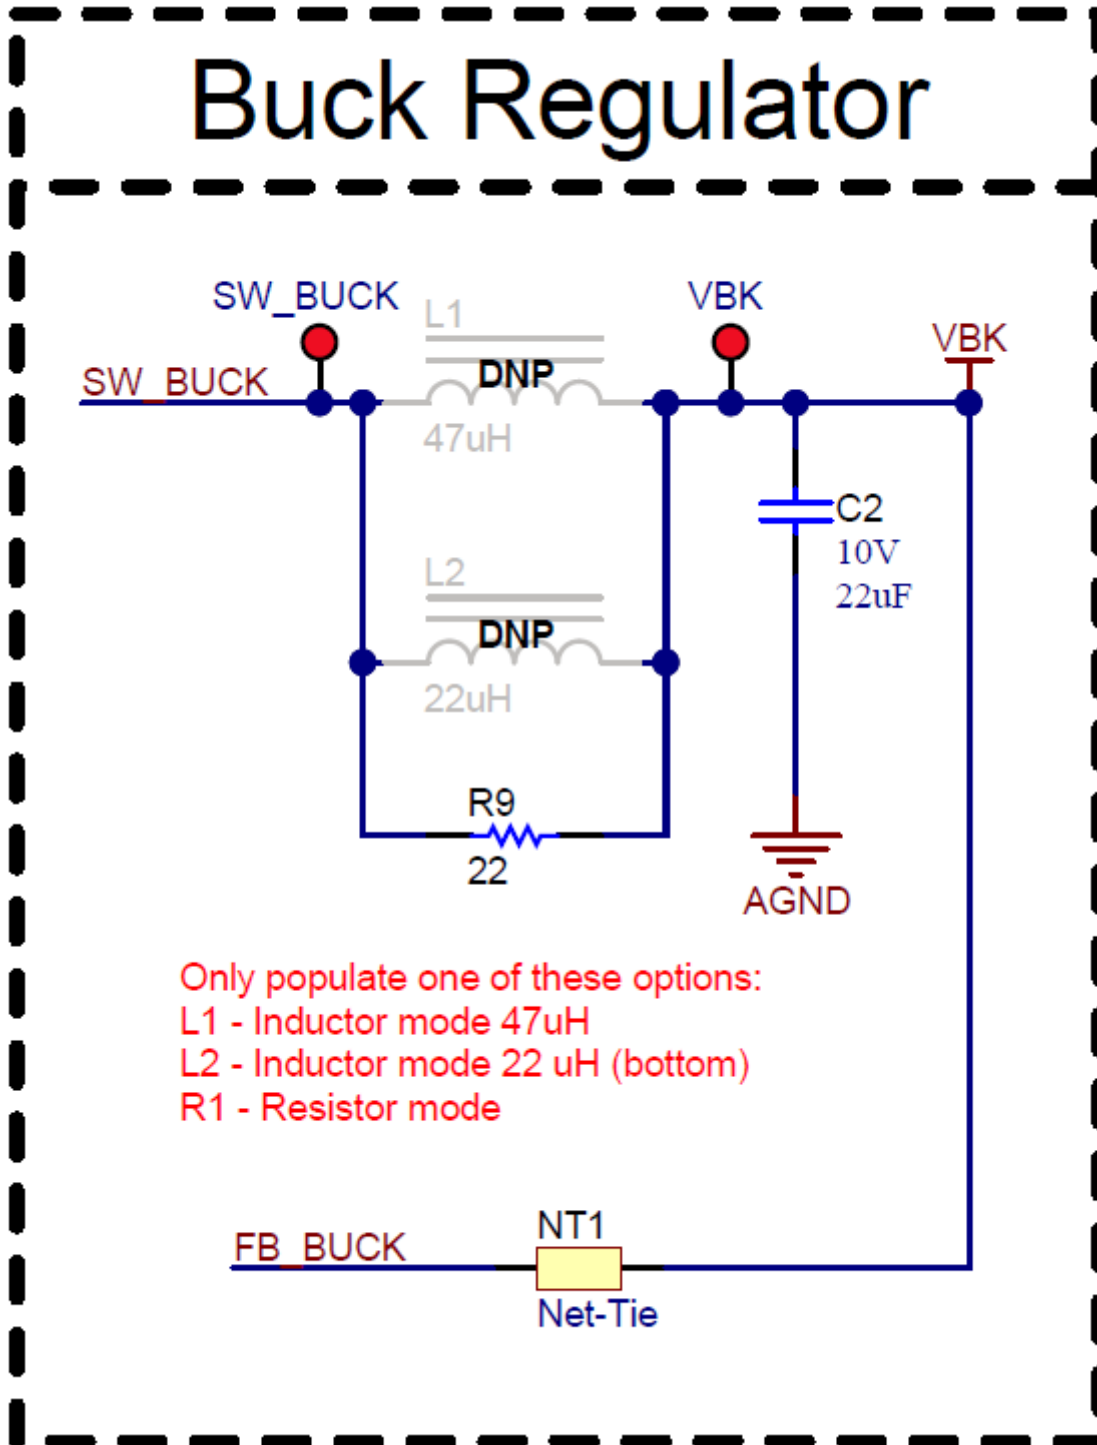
Buck Regulator

SW_BUCK
SW_BUCK
L1
DNP
47uH
VBK
VBK
C2
10V
22uF
L2
DNP
22uH
R9
22
AGND

Only populate one of these options:
L1 - Inductor mode 47uH
L2 - Inductor mode 22 uH (bottom)
R1 - Resistor mode

FB_BUCK
NT1
Net-Tie